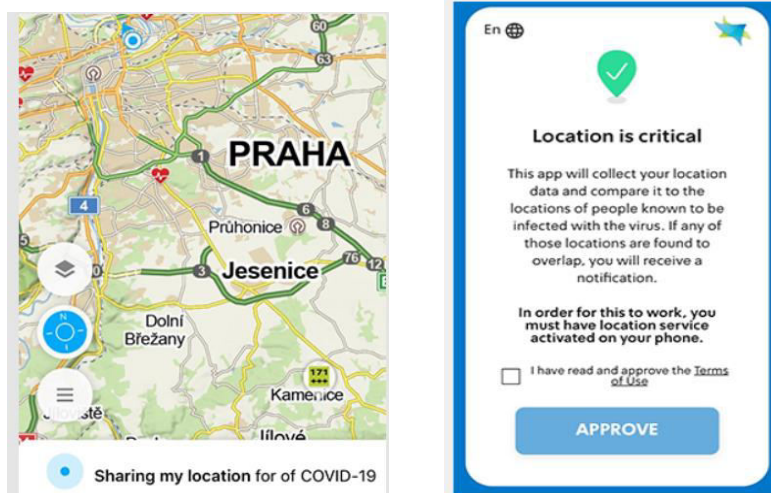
60
63
PRAHA
1
4
6
8
Průhonice
3
Jesenice
76
12
N
Dolní Břežany
171
Kamenice
Jílové
Sharing my location for of COVID-19

En

Location is critical

This app will collect your location data and compare it to the locations of people known to be infected with the virus. If any of those locations are found to overlap, you will receive a notification.

In order for this to work, you must have location service activated on your phone.

I have read and approve the Terms of Use

APPROVE